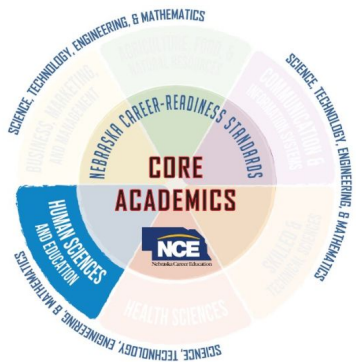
SCIENCE, TECHNOLOGY, ENGINEERING, & MATHEMATICS

SCIENCE, TECHNOLOGY, ENGINEERING & MATHEMATICS

SCIENCE, TECHNOLOGY, ENGINEERING & MATHEMATICS

NEBRASKA CAREER-READINESS STANDARDS

CORE ACADEMICS

HUMAN SCIENCES AND EDUCATION

NCE
Nebraska Career Education